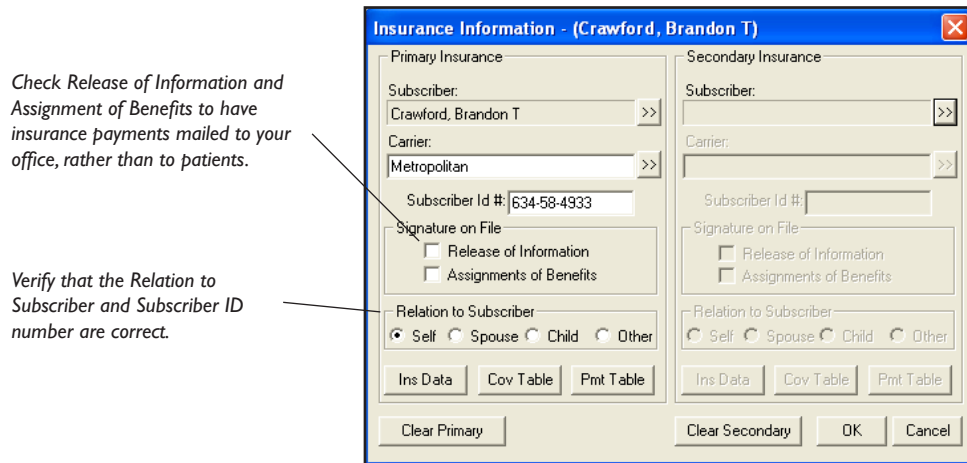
Check Release of Information and Assignment of Benefits to have insurance payments mailed to your office, rather than to patients.

Verify that the Relation to Subscriber and Subscriber ID number are correct.

Insurance Information - (Crawford, Brandon T)

Primary Insurance

Subscriber:
Crawford, Brandon T
>>
Carrier:
Metropolitan
>>
Subscriber Id #: 634-58-4933

Signature on File
Release of Information
Assignments of Benefits

Relation to Subscriber
Self Spouse Child Other

Ins Data
Cov Table
Pmt Table

Secondary Insurance

Subscriber:
>>
Carrier:
>>
Subscriber Id #:

Signature on File
Release of Information
Assignments of Benefits

Relation to Subscriber
Self Spouse Child Other

Ins Data
Cov Table
Pmt Table

Clear Primary
Clear Secondary
OK
Cancel